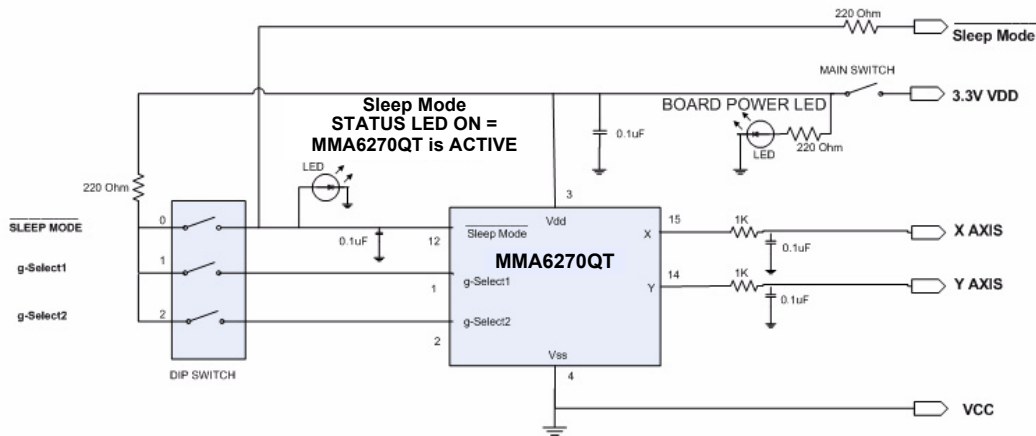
220 Ohm

$\overline{\text{Sleep Mode}}$

MAIN SWITCH

3.3V VDD

Sleep Mode
STATUS LED ON =
MMA6270QT is ACTIVE

BOARD POWER LED

0.1uF

LED

220 Ohm

LED

220 Ohm

3

$\overline{\text{SLEEP MODE}}$

0

Vdd

15

1K

X AXIS

0.1uF

12

$\overline{\text{Sleep Mode}}$

X

0.1uF

g-Select1

1

MMA6270QT

14

1K

Y AXIS

1

g-Select1

Y

0.1uF

g-Select2

2

g-Select2

2

Vss

DIP SWITCH

4

VCC